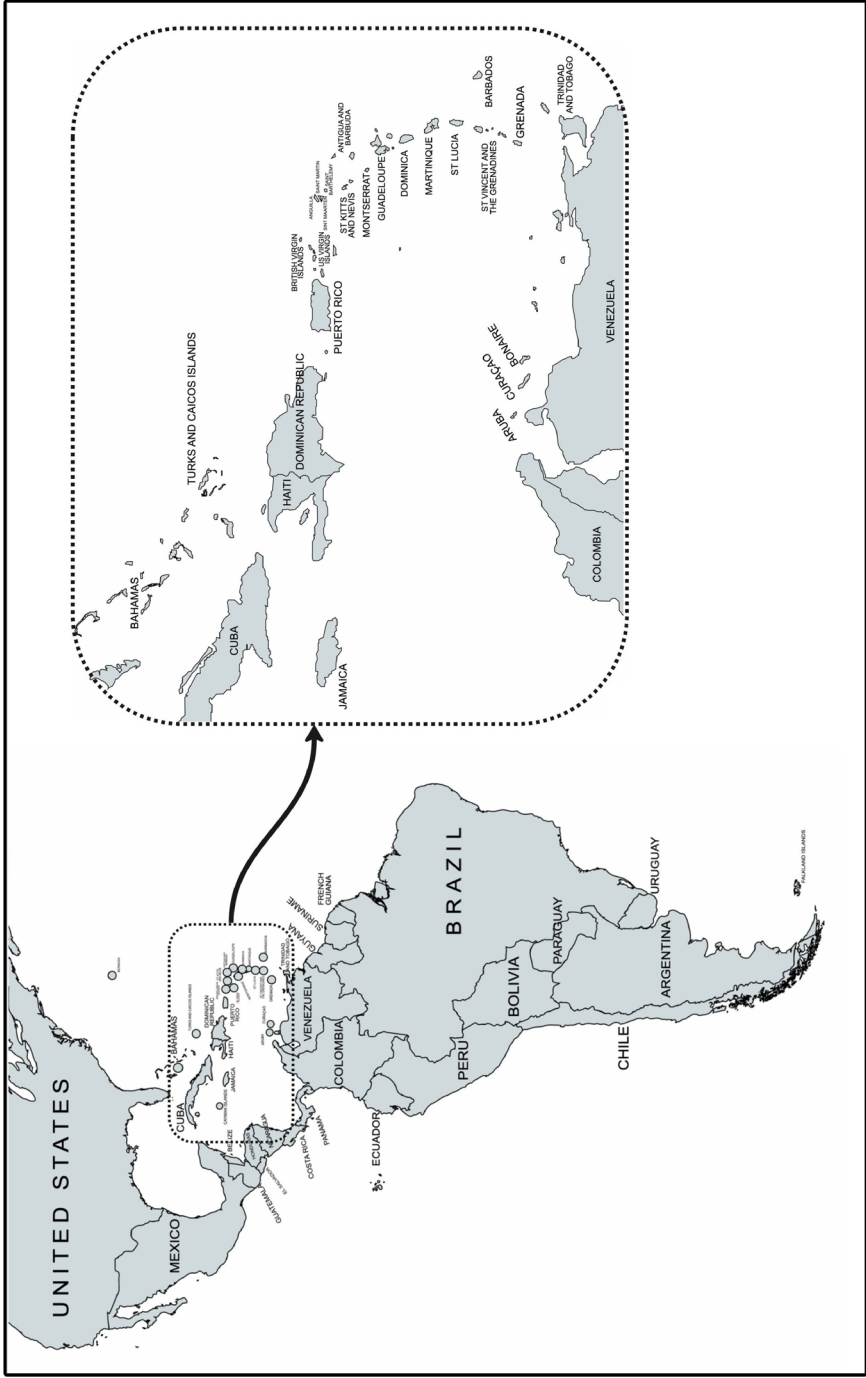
UNITED STATES
MEXICO
GUATEMALA
EL SALVADOR
BELIZE
COSTA RICA
PANAMA
ECUADOR
CUBA
BAHAMAS
JAMAICA
HAITI
DOMINICAN REPUBLIC
PUERTO RICO
VENEZUELA
COLOMBIA
GUYANA
SURINAME
FRENCH GUIANA
BRAZIL
PERU
BOLIVIA
PARAGUAY
URUGUAY
ARGENTINA
CHILE
FALKLAND ISLANDS

BAHAMAS
TURKS AND CAICOS ISLANDS
CUBA
JAMAICA
HAITI
DOMINICAN REPUBLIC
PUERTO RICO
BRITISH VIRGIN ISLANDS
US VIRGIN ISLANDS
ANGUILLA
SAINT MARTIN
SINT MAARTEN
SAINT BARTHELEMY
ANTIGUA AND BARBUDA
ST KITTS AND NEVIS
MONTSERRAT
GUADELOUPE
DOMINICA
MARTINIQUE
ST LUCIA
ST VINCENT AND THE GRENADINES
BARBADOS
GRENADA
TRINIDAD AND TOBAGO
ARUBA
CURAÇAO
BONAIRE
VENEZUELA
COLOMBIA